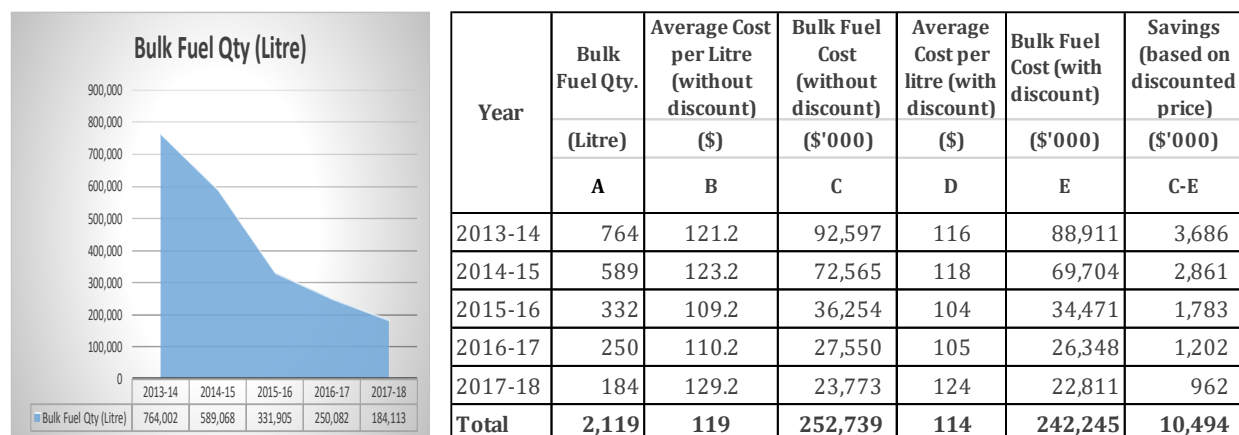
Bulk Fuel Qty (Litre)

900,000
800,000
700,000
600,000
500,000
400,000
300,000
200,000
100,000
0

| | 2013-14 | 2014-15 | 2015-16 | 2016-17 | 2017-18 |
|---|---|---|---|---|---|
| Bulk Fuel Qty (Litre) | 764,002 | 589,068 | 331,905 | 250,082 | 184,113 |

| Year | Bulk Fuel Qty. | Average Cost per Litre (without discount) | Bulk Fuel Cost (without discount) | Average Cost per litre (with discount) | Bulk Fuel Cost (with discount) | Savings (based on discounted price) |
|---|---|---|---|---|---|---|
| | (Litre) | (\$) | (\$'000) | (\$) | (\$'000) | (\$'000) |
| | A | B | C | D | E | C-E |
| 2013-14 | 764 | 121.2 | 92,597 | 116 | 88,911 | 3,686 |
| 2014-15 | 589 | 123.2 | 72,565 | 118 | 69,704 | 2,861 |
| 2015-16 | 332 | 109.2 | 36,254 | 104 | 34,471 | 1,783 |
| 2016-17 | 250 | 110.2 | 27,550 | 105 | 26,348 | 1,202 |
| 2017-18 | 184 | 129.2 | 23,773 | 124 | 22,811 | 962 |
| Total | 2,119 | 119 | 252,739 | 114 | 242,245 | 10,494 |